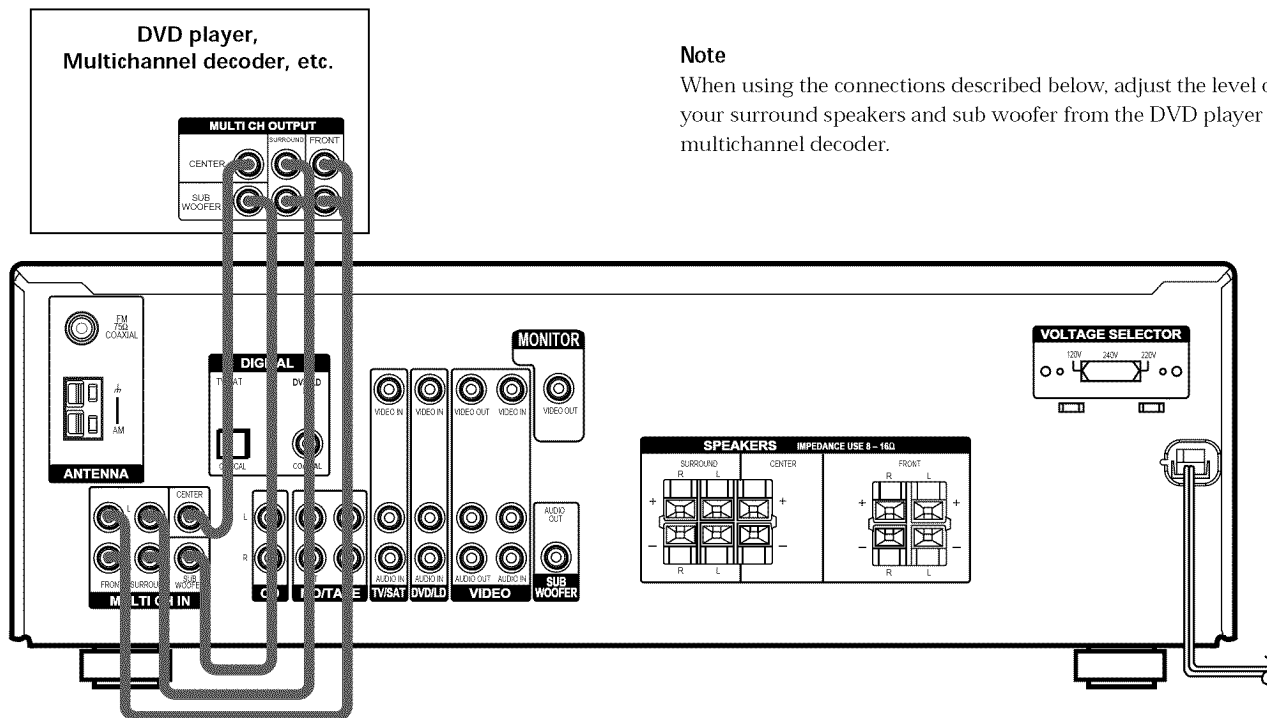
DVD player, Multichannel decoder, etc.

MULTI CH OUTPUT

CENTER

SURROUND

FRONT

SUB WOOFER

Note

When using the connections described below, adjust the level o your surround speakers and sub woofer from the DVD player multichannel decoder.

FM 75Ω COAXIAL

AM

ANTENNA

DIGITAL

TV/SAT

DVD/LD

OPTICAL

COAXIAL

MONITOR

VIDEO IN

VIDEO IN

VIDEO OUT

VIDEO IN

VIDEO OUT

VOLTAGE SELECTOR

120V

240V

220V

SPEAKERS IMPEDANCE USE 8 – 16Ω

SURROUND

R

L

CENTER

FRONT

R

L

+

–

+

–

+

–

+

–

R

L

R

L

L

CENTER

R

FRONT

SURROUND

SUB WOOFER

MULTI CH IN

L

R

CD

MD/TAPE

AUDIO IN

TV/SAT

AUDIO IN

DVD/LD

AUDIO OUT

AUDIO IN

VIDEO

AUDIO OUT

SUB WOOFER